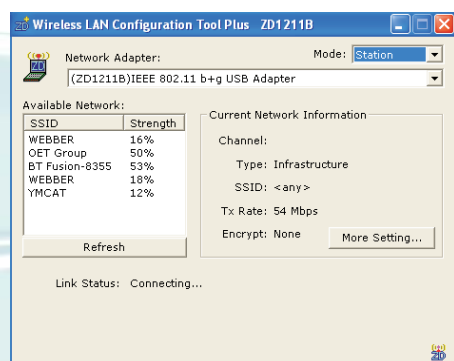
Wireless LAN Configuration Tool Plus ZD1211B

Network Adapter:

Mode: Station

(ZD1211B)IEEE 802.11 b+g USB Adapter

Available Network:

| SSID | Strength |
|---|---|
| WEBBER | 16% |
| OET Group | 50% |
| BT Fusion-8355 | 53% |
| WEBBER | 18% |
| YMCAT | 12% |

Refresh

Current Network Information

Channel:

Type: Infrastructure

SSID: <any>

Tx Rate: 54 Mbps

Encrypt: None

More Setting...

Link Status: Connecting...